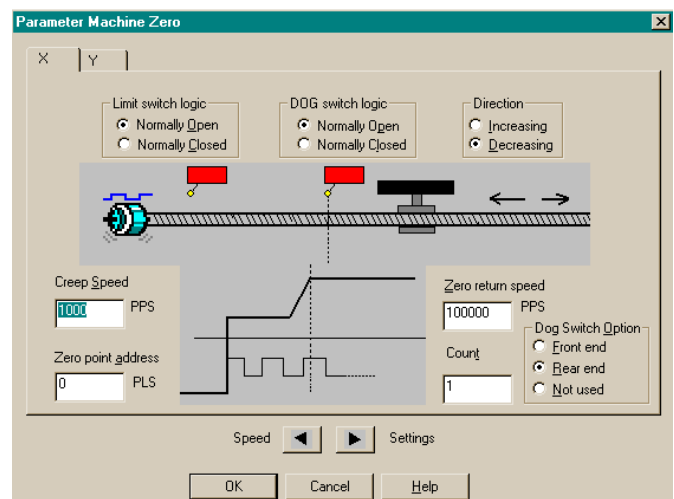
Parameter Machine Zero

X
Y

Limit switch logic
Normally Open
Normally Closed

DOG switch logic
Normally Open
Normally Closed

Direction
Increasing
Decreasing

Creep Speed
1000
PPS

Zero point address
0
PLS

Zero return speed
100000
PPS

Count
1

Dog Switch Option
Front end
Rear end
Not used

Speed
Settings

OK
Cancel
Help